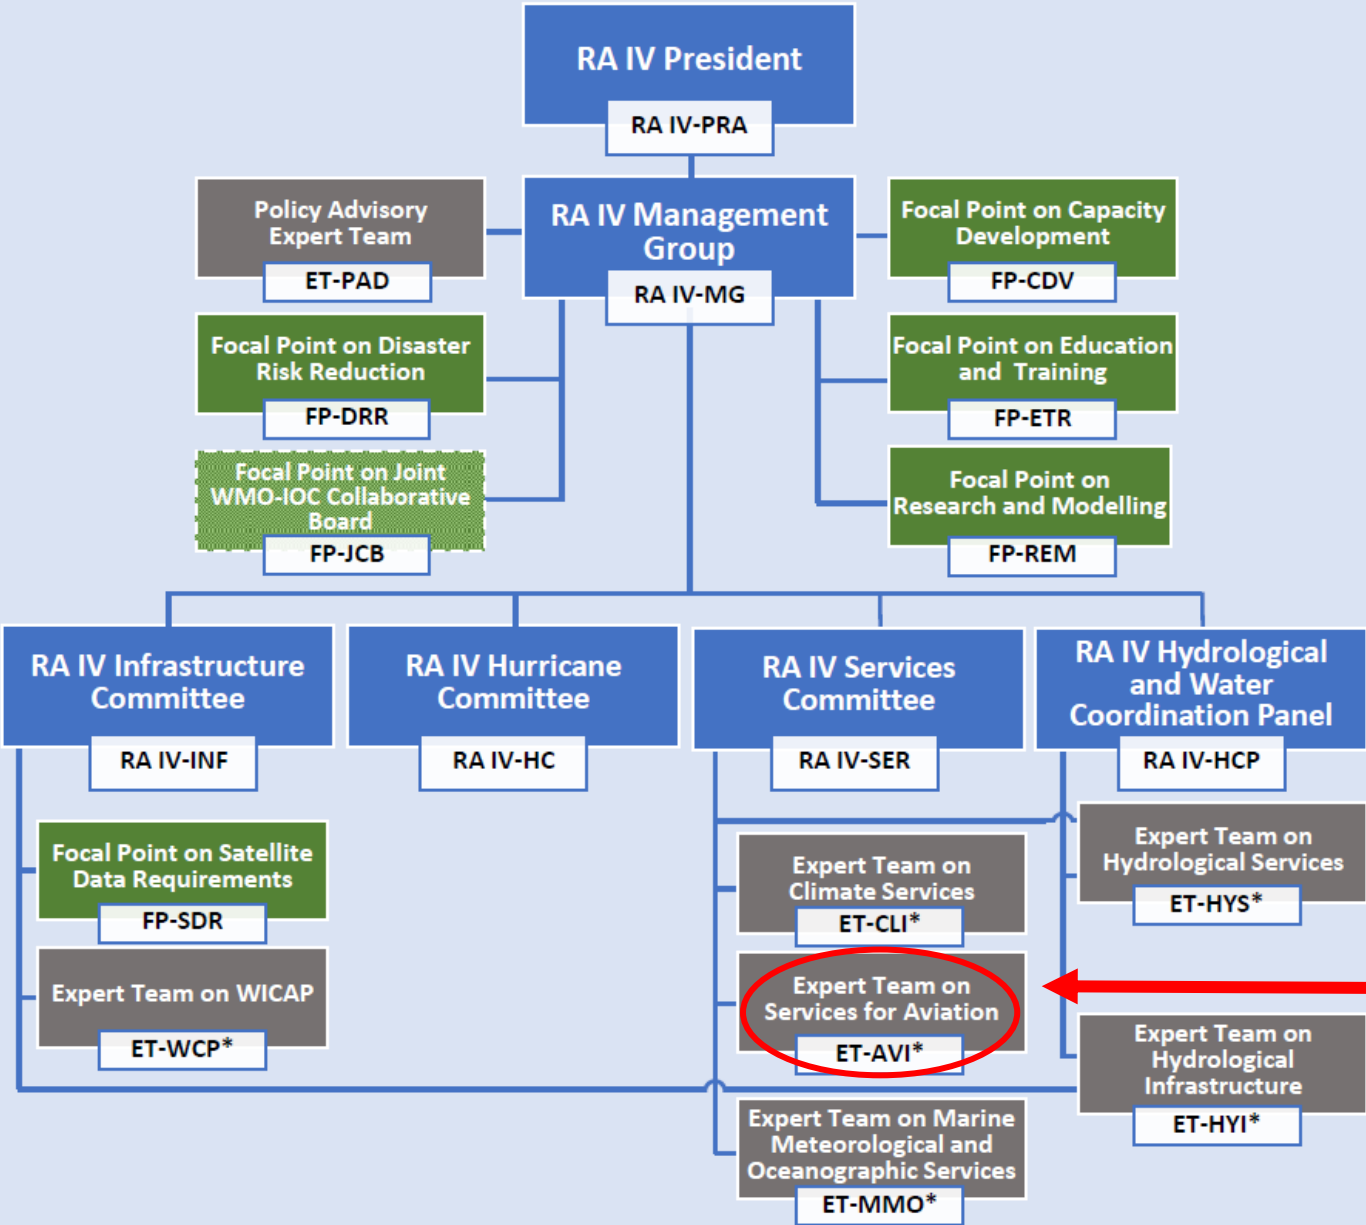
RA IV President
RA IV-PRA

Policy Advisory Expert Team
ET-PAD

RA IV Management Group
RA IV-MG

Focal Point on Capacity Development
FP-CDV

Focal Point on Disaster Risk Reduction
FP-DRR

Focal Point on Education and Training
FP-ETR

Focal Point on Joint WMO-IOC Collaborative Board
FP-JCB

Focal Point on Research and Modelling
FP-REM

RA IV Infrastructure Committee
RA IV-INF

RA IV Hurricane Committee
RA IV-HC

RA IV Services Committee
RA IV-SER

RA IV Hydrological and Water Coordination Panel
RA IV-HCP

Focal Point on Satellite Data Requirements
FP-SDR

Expert Team on WICAP
ET-WCP*

Expert Team on Climate Services
ET-CLI*

Expert Team on Services for Aviation
ET-AVI*

Expert Team on Marine Meteorological and Oceanographic Services
ET-MMO*

Expert Team on Hydrological Services
ET-HYS*

Expert Team on Hydrological Infrastructure
ET-HYI*